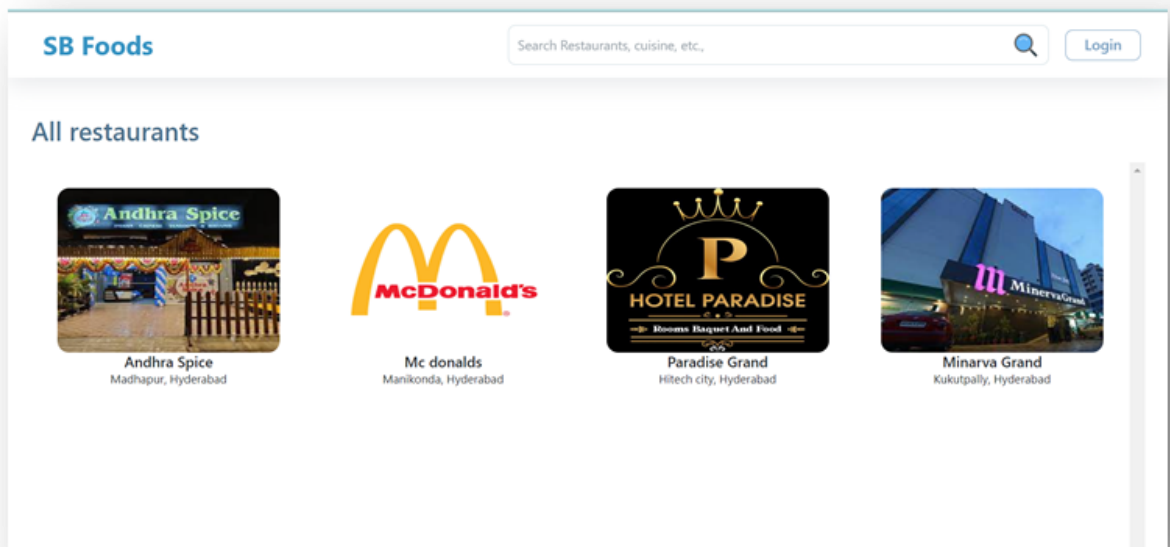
SB Foods

Search Restaurants, cuisine, etc.,

Login

All restaurants

Andhra Spice

Andhra Spice
Madhapur, Hyderabad

McDonald's

Mc donalds
Manikonda, Hyderabad

P
HOTEL PARADISE
Rooms Baquet And Food

Paradise Grand
Hitech city, Hyderabad

MinervaGrand

Minarva Grand
Kukutpally, Hyderabad